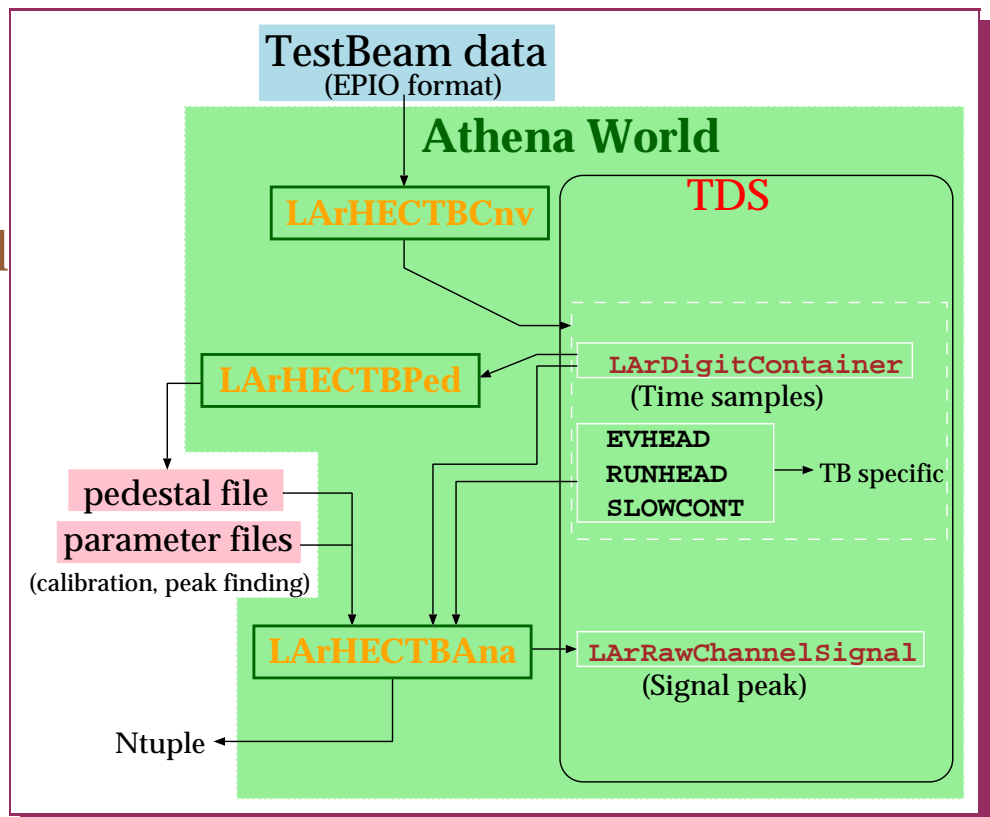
TestBeam data
(EPIO format)

Athena World

LArHECTBCnv

TDS

LArDigitContainer
(Time samples)

LArHECTBPed

EVHEAD
RUNHEAD
SLOWCONT

TB specific

pedestal file
parameter files
(calibration, peak finding)

LArHECTBAna

LArRawChannelSignal
(Signal peak)

Ntuple